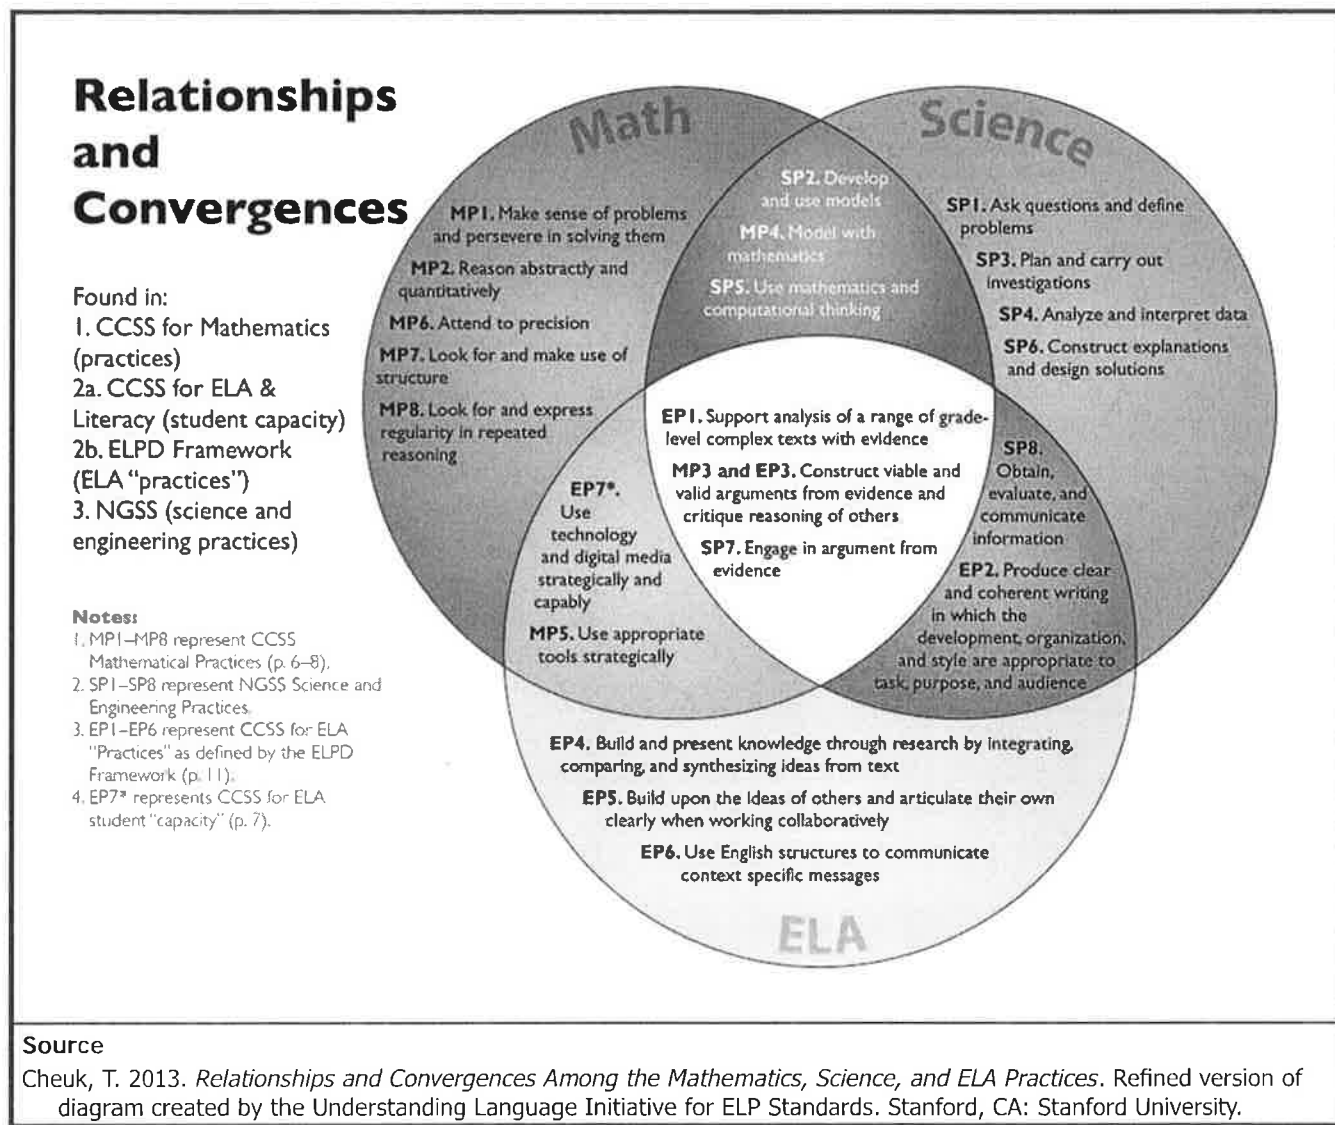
Relationships and Convergences

Found in:
1. CCSS for Mathematics (practices)
2a. CCSS for ELA & Literacy (student capacity)
2b. ELPD Framework (ELA "practices")
3. NGSS (science and engineering practices)

Notes:
1. MP1–MP8 represent CCSS Mathematical Practices (p. 6–8).
2. SP1–SP8 represent NGSS Science and Engineering Practices.
3. EP1–EP6 represent CCSS for ELA "Practices" as defined by the ELPD Framework (p. 11).
4. EP7* represents CCSS for ELA student "capacity" (p. 7).

Math

Science

MP1. Make sense of problems and persevere in solving them

MP2. Reason abstractly and quantitatively

MP6. Attend to precision

MP7. Look for and make use of structure

MP8. Look for and express regularity in repeated reasoning

SP2. Develop and use models

MP4. Model with mathematics

SP5. Use mathematics and computational thinking

SP1. Ask questions and define problems

SP3. Plan and carry out investigations

SP4. Analyze and interpret data

SP6. Construct explanations and design solutions

EP1. Support analysis of a range of grade-level complex texts with evidence

MP3 and EP3. Construct viable and valid arguments from evidence and critique reasoning of others

SP7. Engage in argument from evidence

EP7*. Use technology and digital media strategically and capably

MP5. Use appropriate tools strategically

SP8. Obtain, evaluate, and communicate information

EP2. Produce clear and coherent writing in which the development, organization, and style are appropriate to task, purpose, and audience

EP4. Build and present knowledge through research by integrating, comparing, and synthesizing ideas from text

EP5. Build upon the ideas of others and articulate their own clearly when working collaboratively

EP6. Use English structures to communicate context specific messages

ELA

Source
Cheuk, T. 2013. Relationships and Convergences Among the Mathematics, Science, and ELA Practices. Refined version of diagram created by the Understanding Language Initiative for ELP Standards. Stanford, CA: Stanford University.